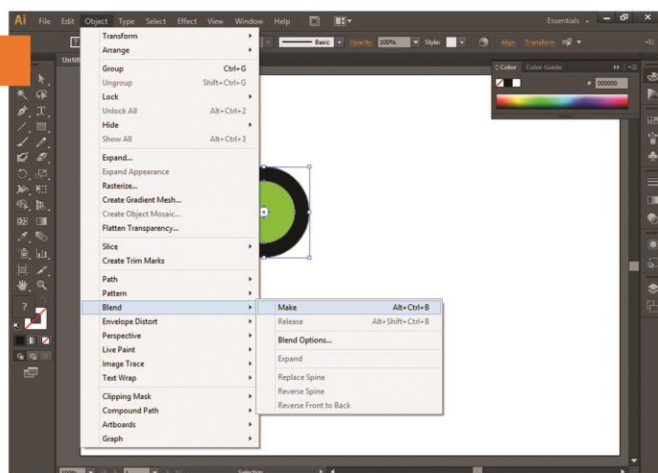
Ai File Edit Object Type Select Effect View Window Help

Essentials

Basic Opacity: 100% Style: Align Transform

Color Color Guide

# 000000

Untitl

Transform
Arrange

Group Ctrl+G
Ungroup Shift+Ctrl+G
Lock
Unlock All Alt+Ctrl+2
Hide
Show All Alt+Ctrl+3

Expand...
Expand Appearance
Rasterize...
Create Gradient Mesh...
Create Object Mosaic...
Flatten Transparency...

Slice
Create Trim Marks

Path
Pattern
Blend
Envelope Distort
Perspective
Live Paint
Image Trace
Text Wrap

Clipping Mask
Compound Path
Artboards
Graph

Make Alt+Ctrl+B
Release Alt+Shift+Ctrl+B
Blend Options...
Expand
Replace Spine
Reverse Spine
Reverse Front to Back

Selection